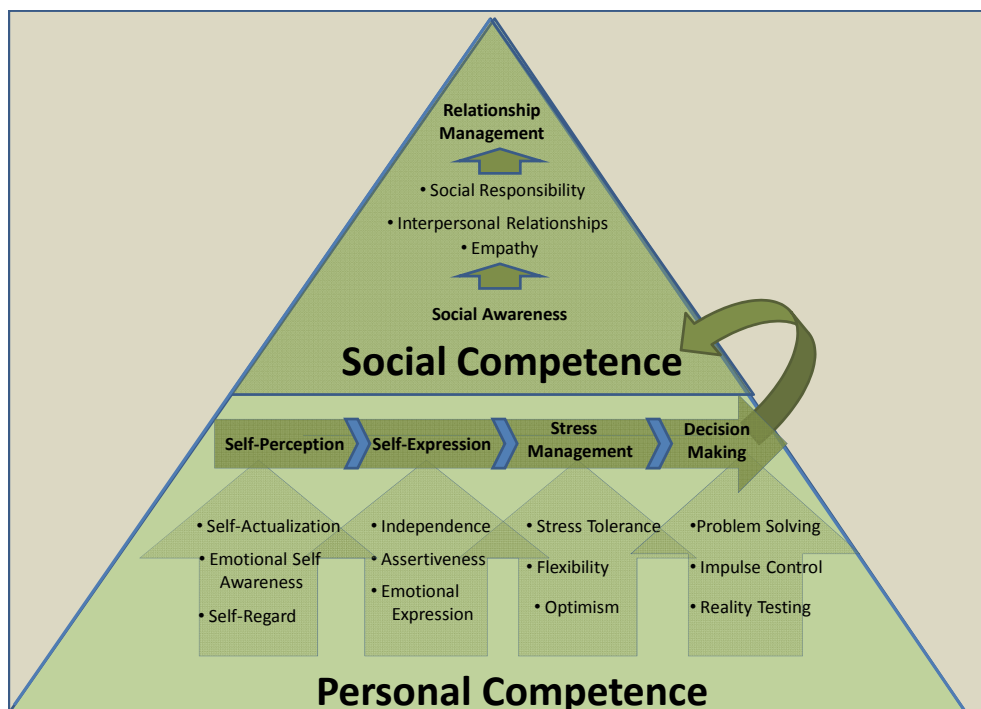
Relationship Management

• Social Responsibility
• Interpersonal Relationships
• Empathy

Social Awareness

Social Competence

Self-Perception
Self-Expression
Stress Management
Decision Making

• Self-Actualization
• Emotional Self Awareness
• Self-Regard

• Independence
• Assertiveness
• Emotional Expression

• Stress Tolerance
• Flexibility
• Optimism

•Problem Solving
• Impulse Control
• Reality Testing

Personal Competence